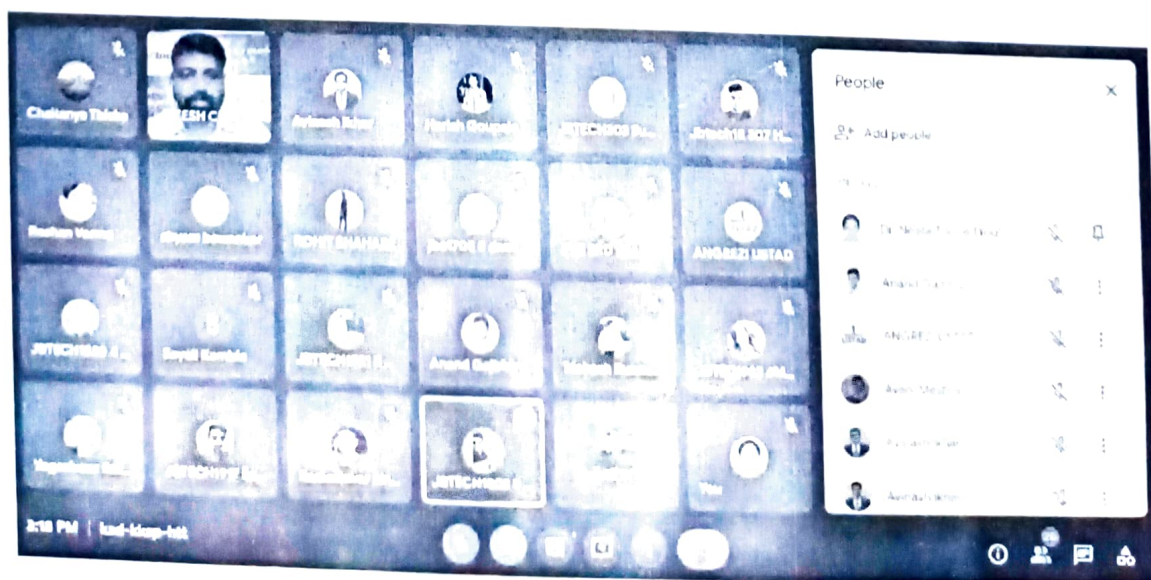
Chaitanya Thisip

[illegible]ESH C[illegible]

Avinash Bhar

Harish Goupale

JBTECH3505 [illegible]

Jbtech18 207 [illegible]

Roshan Vaidya

Shyam Sawarkar

ROHIT BHAHAR

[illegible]

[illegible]

ANGREZI USTAD

JBTECH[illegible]

Swati Kamble

JBTECH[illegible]

Anand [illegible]

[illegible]

JBTECH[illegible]

Yogeshwar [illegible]

JBTECH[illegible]

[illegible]

JBTECH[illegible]

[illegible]

You

2:18 PM | kmd-kiup-hkt

People

Add people

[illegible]

Dr. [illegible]

Anand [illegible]

ANGREZI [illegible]

Avani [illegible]

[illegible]

Avinash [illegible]